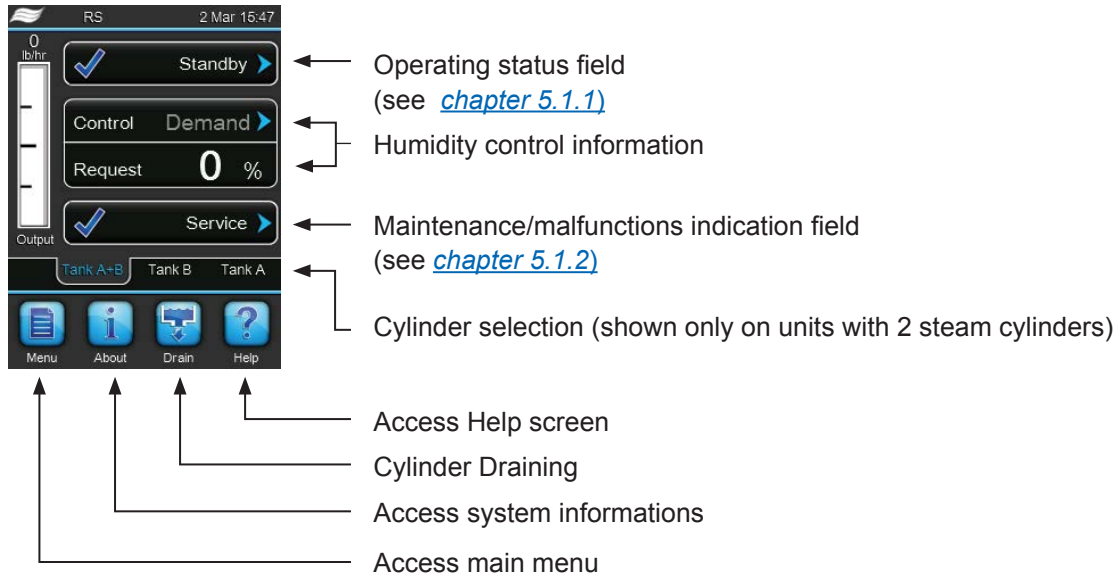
RS 2 Mar 15:47

0
lb/hr

Standby

Control Demand

Request 0 %

Service

Output

Tank A+B Tank B Tank A

Menu About Drain Help

Operating status field (see chapter 5.1.1)

Humidity control information

Maintenance/malfunctions indication field (see chapter 5.1.2)

Cylinder selection (shown only on units with 2 steam cylinders)

Access Help screen

Cylinder Draining

Access system informations

Access main menu